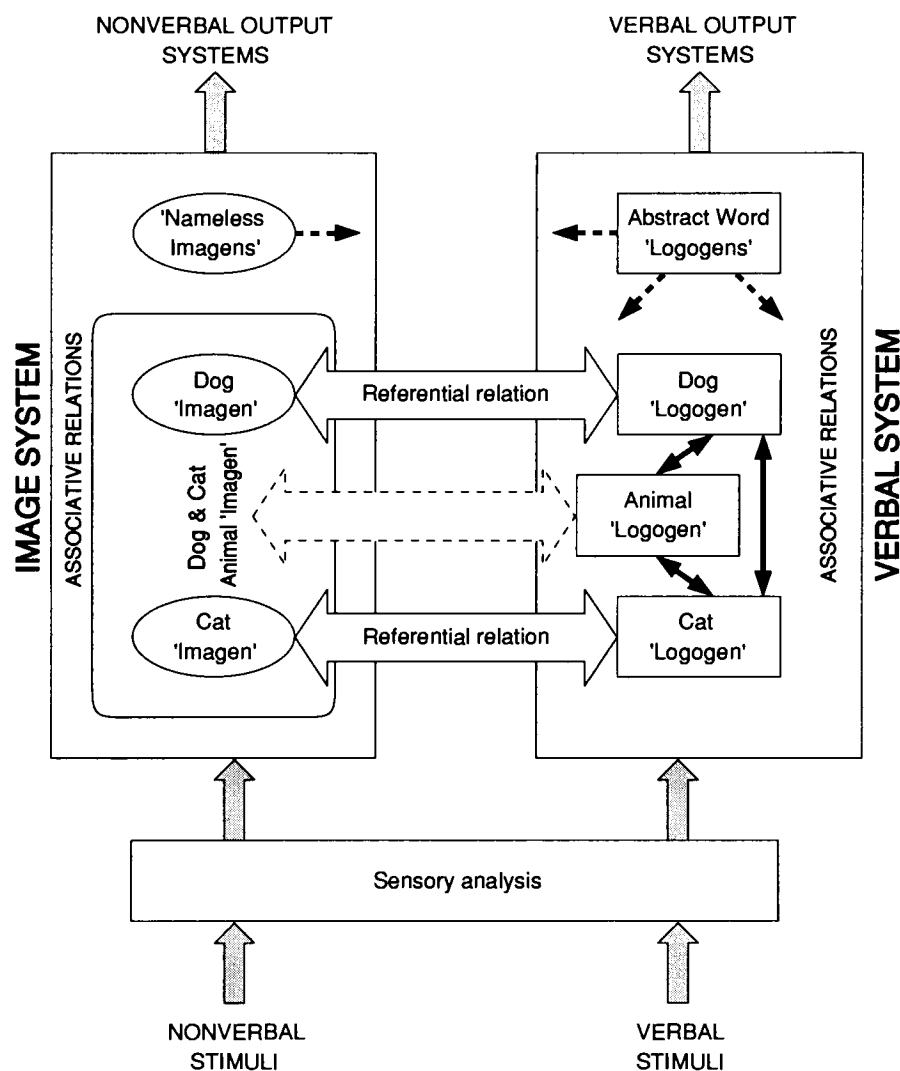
NONVERBAL OUTPUT SYSTEMS

VERBAL OUTPUT SYSTEMS

IMAGE SYSTEM

ASSOCIATIVE RELATIONS

'Nameless Imagens'

Dog 'Imagen'

Dog & Cat Animal 'Imagen'

Cat 'Imagen'

Referential relation

Referential relation

VERBAL SYSTEM

ASSOCIATIVE RELATIONS

Abstract Word 'Logogens'

Dog 'Logogen'

Animal 'Logogen'

Cat 'Logogen'

Sensory analysis

NONVERBAL STIMULI

VERBAL STIMULI